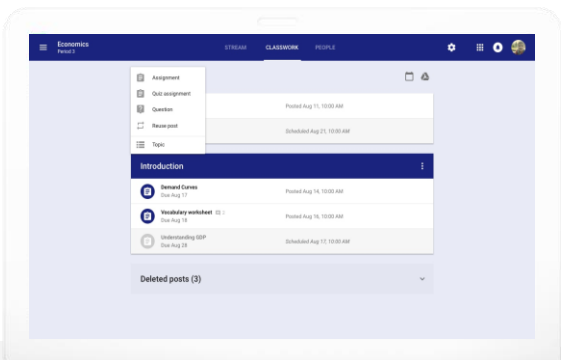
Economics
Period 3

STREAM CLASSWORK PEOPLE

Assignment
Quiz assignment
Question
Reuse post
Topic

Posted Aug 11, 10:00 AM
Scheduled Aug 21, 10:00 AM

Introduction

Demand Curves
Due Aug 17
Posted Aug 14, 10:00 AM

Vocabulary worksheet
Due Aug 18
Posted Aug 16, 10:00 AM

Understanding GDP
Due Aug 28
Scheduled Aug 17, 10:00 AM

Deleted posts (3)